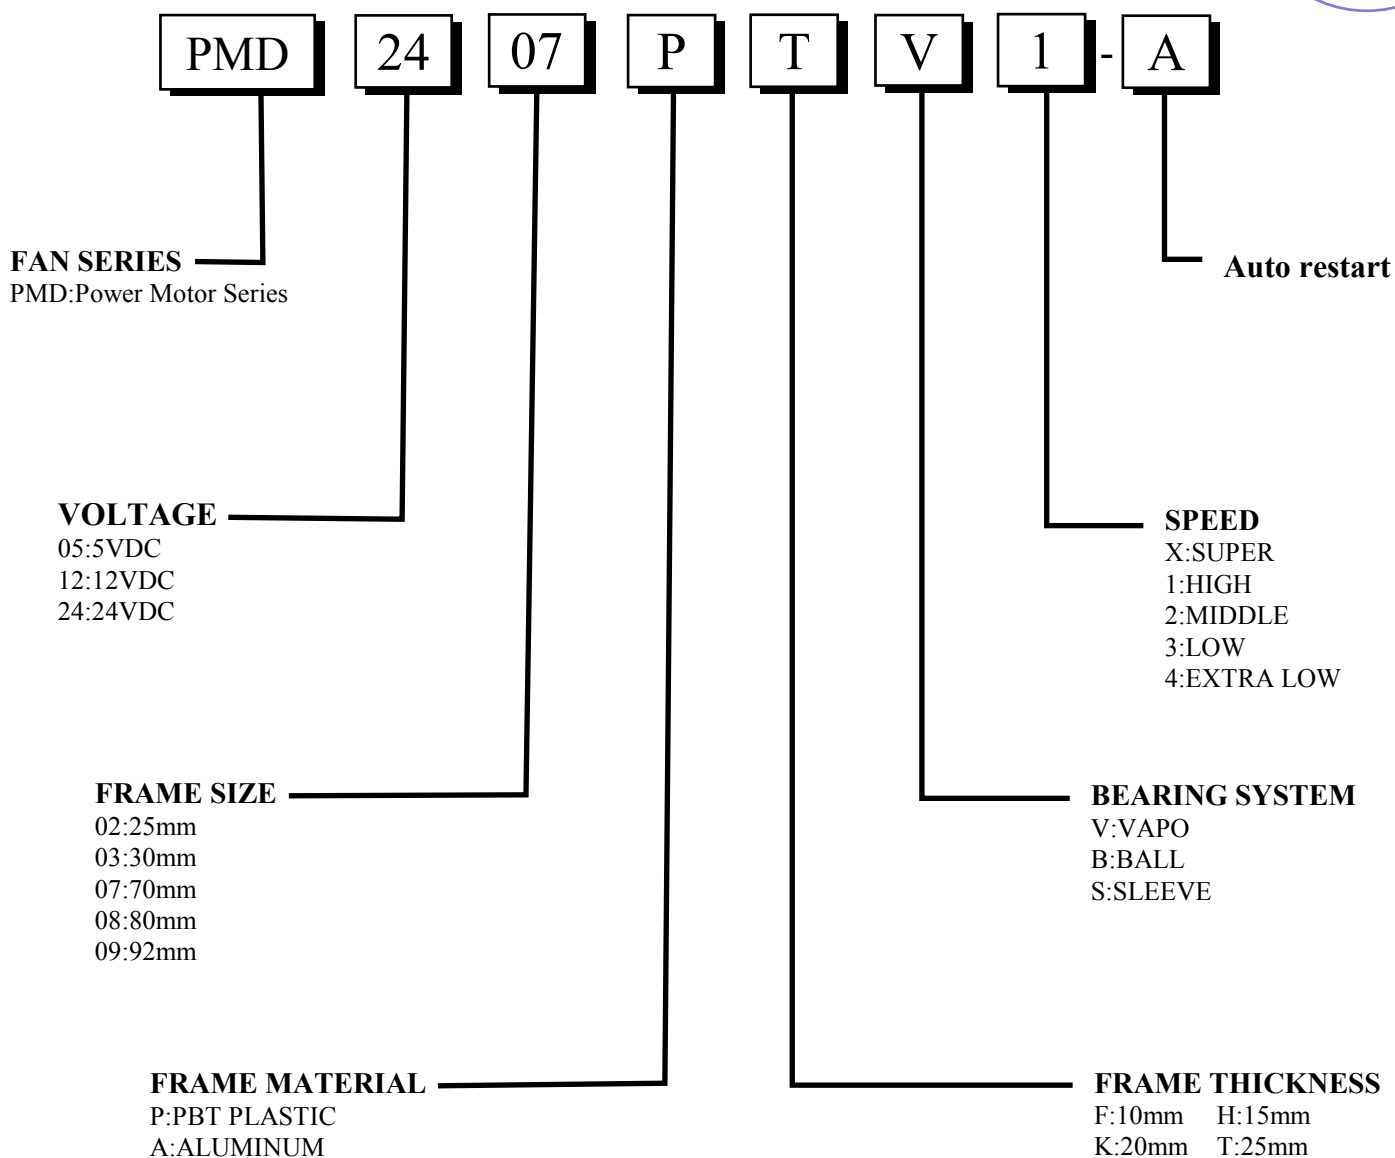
PMD 24 07 P T V 1 - A

FAN SERIES
PMD:Power Motor Series

Auto restart

VOLTAGE
05:5VDC
12:12VDC
24:24VDC

SPEED
X:SUPER
1:HIGH
2:MIDDLE
3:LOW
4:EXTRA LOW

FRAME SIZE
02:25mm
03:30mm
07:70mm
08:80mm
09:92mm

BEARING SYSTEM
V:VAPO
B:BALL
S:SLEEVE

FRAME MATERIAL
P:PBT PLASTIC
A:ALUMINUM

FRAME THICKNESS
F:10mm H:15mm
K:20mm T:25mm